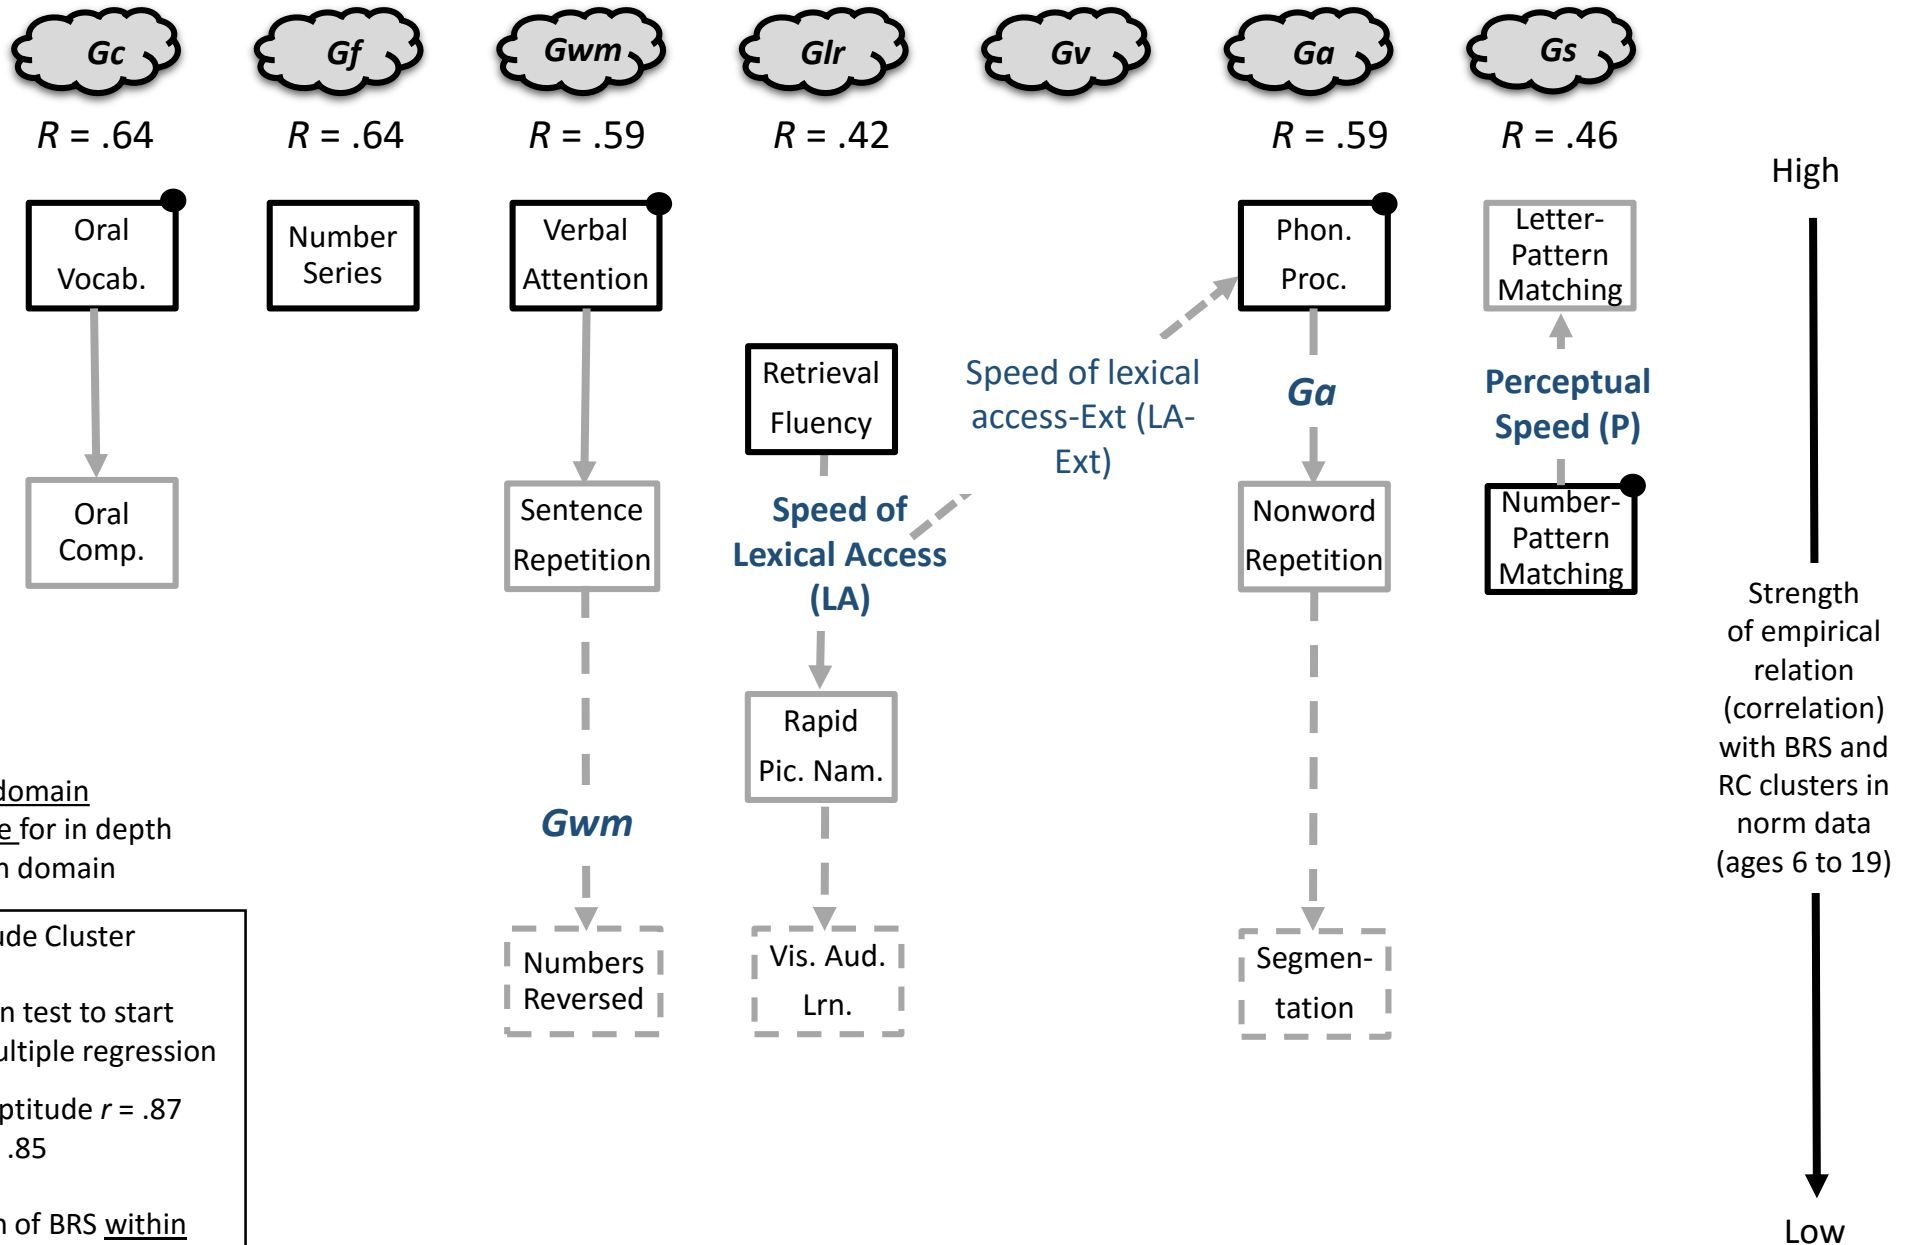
Gc
Gf
Gwm
Glr
Gv
Ga
Gs

$R$ = .64
$R$ = .64
$R$ = .59
$R$ = .42
$R$ = .59
$R$ = .46

High

Oral Vocab.

Number Series

Verbal Attention

Phon. Proc.

Letter-Pattern Matching

Retrieval Fluency

Speed of lexical access-Ext (LA-Ext)

Ga

Perceptual Speed (P)

Oral Comp.

Sentence Repetition

Speed of Lexical Access (LA)

Nonword Repetition

Number-Pattern Matching

Strength of empirical relation (correlation) with BRS and RC clusters in norm data (ages 6 to 19)

Rapid Pic. Nam.

domain
e for in depth
n domain

Gwm

ude Cluster

n test to start
ultiple regression

ptitude $r$ = .87
.85

n of BRS within

Numbers Reversed

Vis. Aud. Lrn.

Segmen-tation

Low